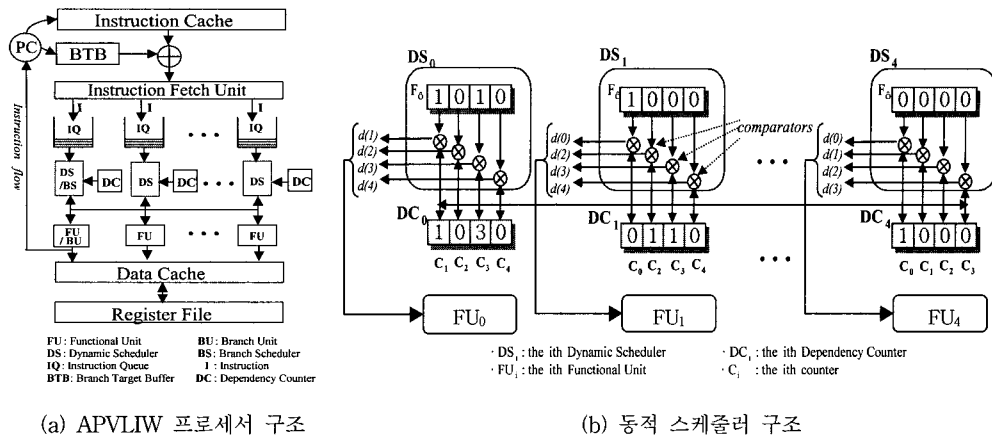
Instruction Cache

PC

BTB

Instruction Fetch Unit

I I I

IQ IQ • • • IQ

Instruction flow

DS /BS DC DS DC • • • DS DC

FU / BU FU • • • FU

Data Cache

Register File

FU: Functional Unit
BU: Branch Unit
DS: Dynamic Scheduler
BS: Branch Scheduler
IQ: Instruction Queue
I: Instruction
BTB: Branch Target Buffer
DC: Dependency Counter

(a) APVLIW 프로세서 구조

DS$_0$

F$_0$ 1 0 1 0

d(1) d(2) d(3) d(4)

DC$_0$ 1 0 3 0

C$_1$ C$_2$ C$_3$ C$_4$

FU$_0$

DS$_1$

F$_0$ 1 0 0 0

comparators

d(0) d(2) d(3) d(4)

DC$_1$ 0 1 1 0

C$_0$ C$_2$ C$_3$ C$_4$

FU$_1$

• • •

DS$_4$

F$_0$ 0 0 0 0

d(0) d(1) d(2) d(3)

DC$_4$ 1 0 0 0

C$_0$ C$_1$ C$_2$ C$_3$

FU$_4$

· DS$_i$ : the ith Dynamic Scheduler
· FU$_i$ : the ith Functional Unit
· DC$_i$ : the ith Dependency Counter
· C$_i$ : the ith counter

(b) 동적 스케줄러 구조